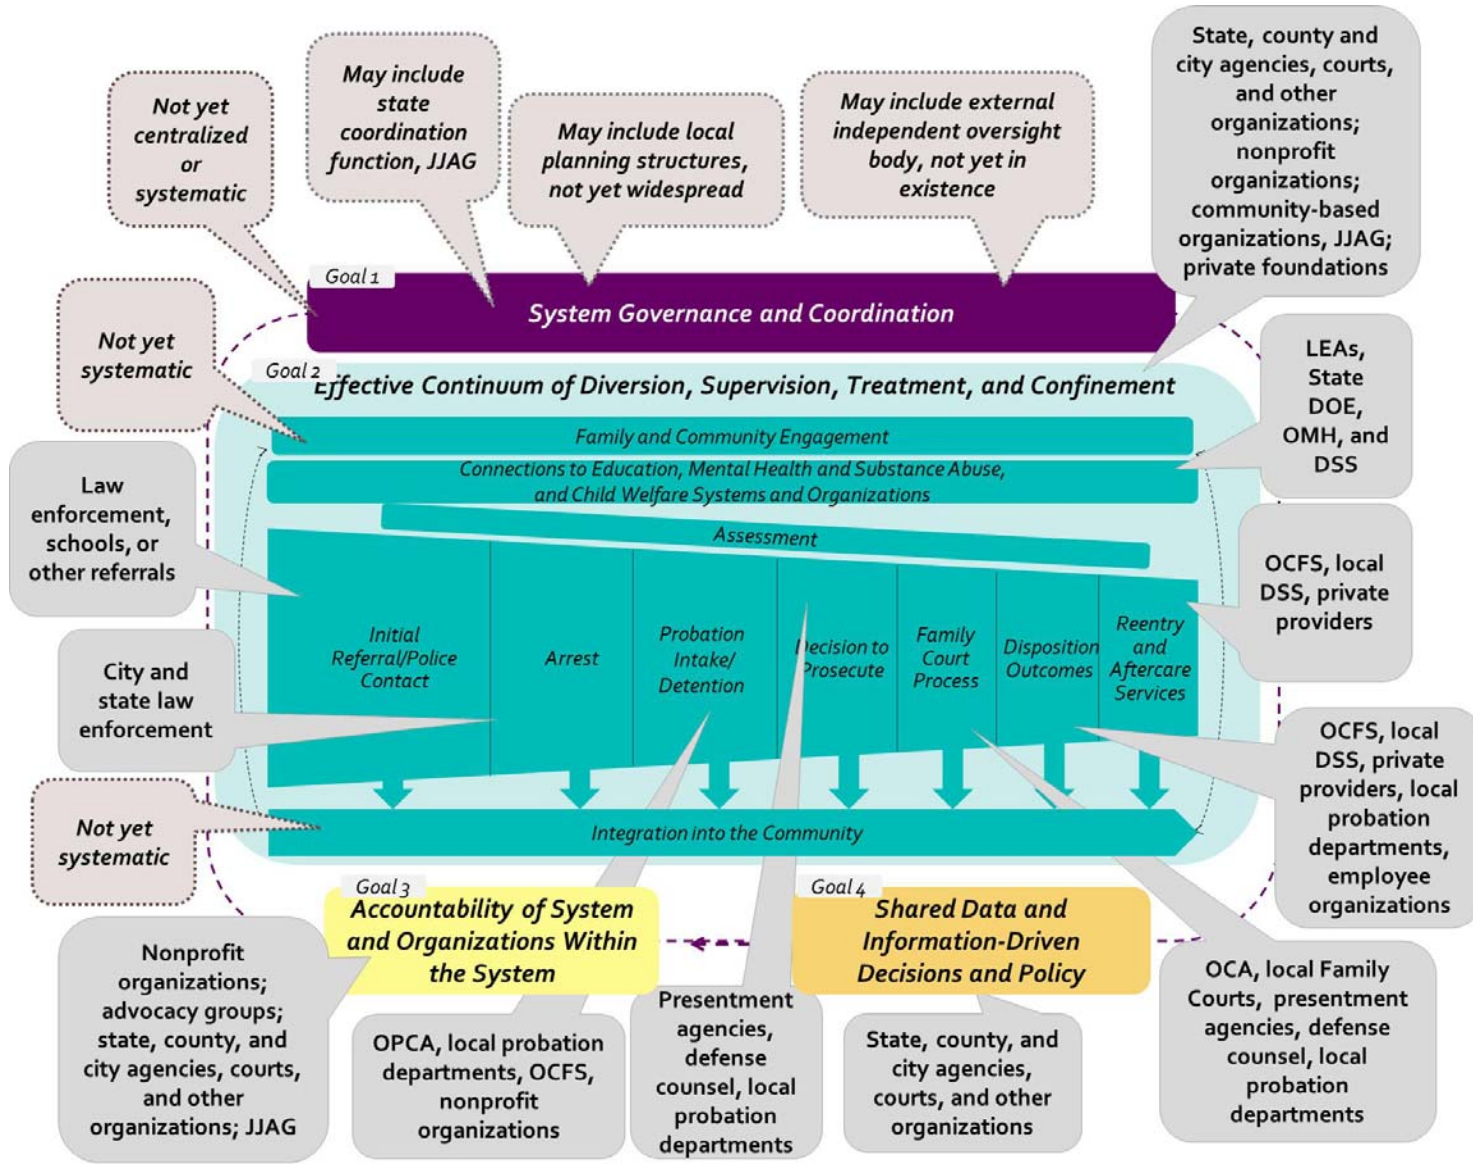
Not yet centralized or systematic

May include state coordination function, JJAG

May include local planning structures, not yet widespread

May include external independent oversight body, not yet in existence

State, county and city agencies, courts, and other organizations; nonprofit organizations; community-based organizations, JJAG; private foundations

Goal 1

System Governance and Coordination

Not yet systematic

Goal 2

Effective Continuum of Diversion, Supervision, Treatment, and Confinement

LEAs, State DOE, OMH, and DSS

Family and Community Engagement

Connections to Education, Mental Health and Substance Abuse, and Child Welfare Systems and Organizations

Law enforcement, schools, or other referrals

Assessment

OCFS, local DSS, private providers

Initial Referral/Police Contact

Arrest

Probation Intake/ Detention

Decision to Prosecute

Family Court Process

Disposition Outcomes

Reentry and Aftercare Services

City and state law enforcement

OCFS, local DSS, private providers, local probation departments, employee organizations

Not yet systematic

Integration into the Community

Goal 3

Accountability of System and Organizations Within the System

Goal 4

Shared Data and Information-Driven Decisions and Policy

OCA, local Family Courts, presentment agencies, defense counsel, local probation departments

Nonprofit organizations; advocacy groups; state, county, and city agencies, courts, and other organizations; JJAG

OPCA, local probation departments, OCFS, nonprofit organizations

Presentment agencies, defense counsel, local probation departments

State, county, and city agencies, courts, and other organizations